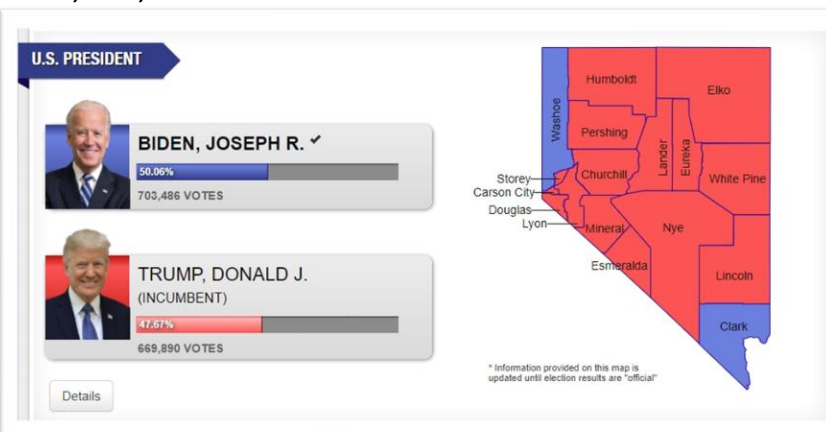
U.S. PRESIDENT

BIDEN, JOSEPH R. ✔
50.06%
703,486 VOTES

TRUMP, DONALD J.
(INCUMBENT)
47.67%
669,890 VOTES

Details

Humboldt
Elko
Washoe
Pershing
Lander
Eureka
Storey
Carson City
Churchill
White Pine
Douglas
Lyon
Mineral
Nye
Esmeralda
Lincoln
Clark

* Information provided on this map is updated until election results are "official"